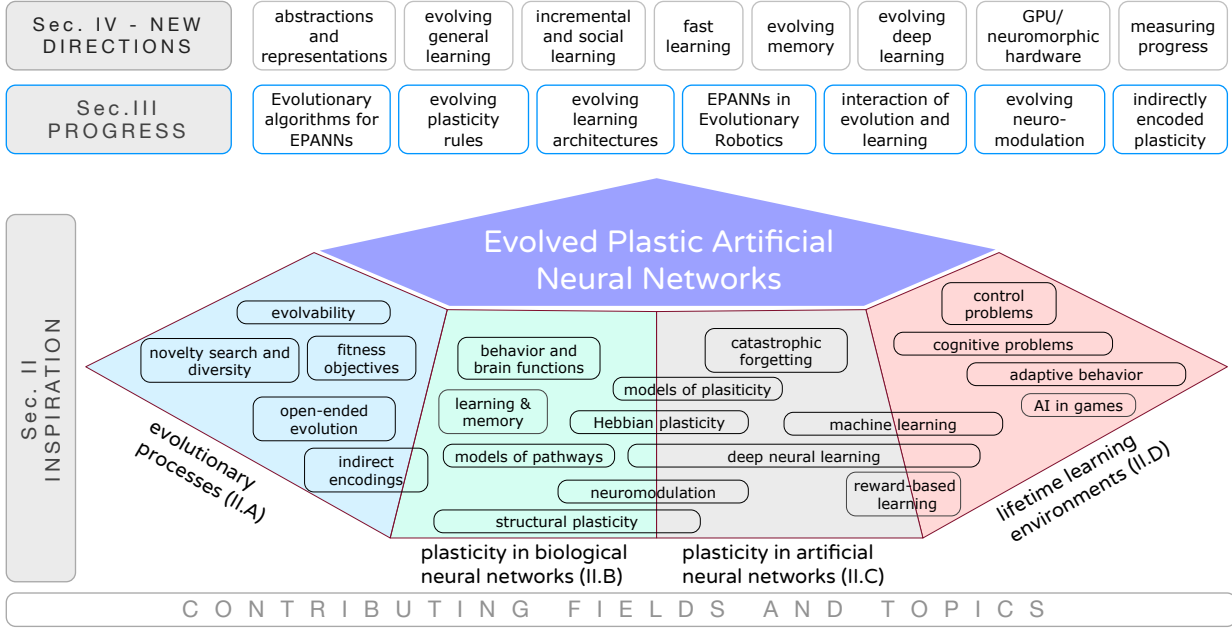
Sec. IV - NEW DIRECTIONS

abstractions and representations

evolving general learning

incremental and social learning

fast learning

evolving memory

evolving deep learning

GPU/ neuromorphic hardware

measuring progress

Sec.III PROGRESS

Evolutionary algorithms for EPANNs

evolving plasticity rules

evolving learning architectures

EPANNs in Evolutionary Robotics

interaction of evolution and learning

evolving neuro-modulation

indirectly encoded plasticity

Sec. II INSPIRATION

Evolved Plastic Artificial Neural Networks

evolvability

novelty search and diversity

fitness objectives

open-ended evolution

indirect encodings

evolutionary processes (II.A)

behavior and brain functions

learning & memory

models of pathways

catastrophic forgetting

models of plasticity

Hebbian plasticity

machine learning

deep neural learning

neuromodulation

structural plasticity

reward-based learning

control problems

cognitive problems

adaptive behavior

AI in games

lifetime learning environments (II.D)

plasticity in biological neural networks (II.B)

plasticity in artificial neural networks (II.C)

CONTRIBUTING FIELDS AND TOPICS